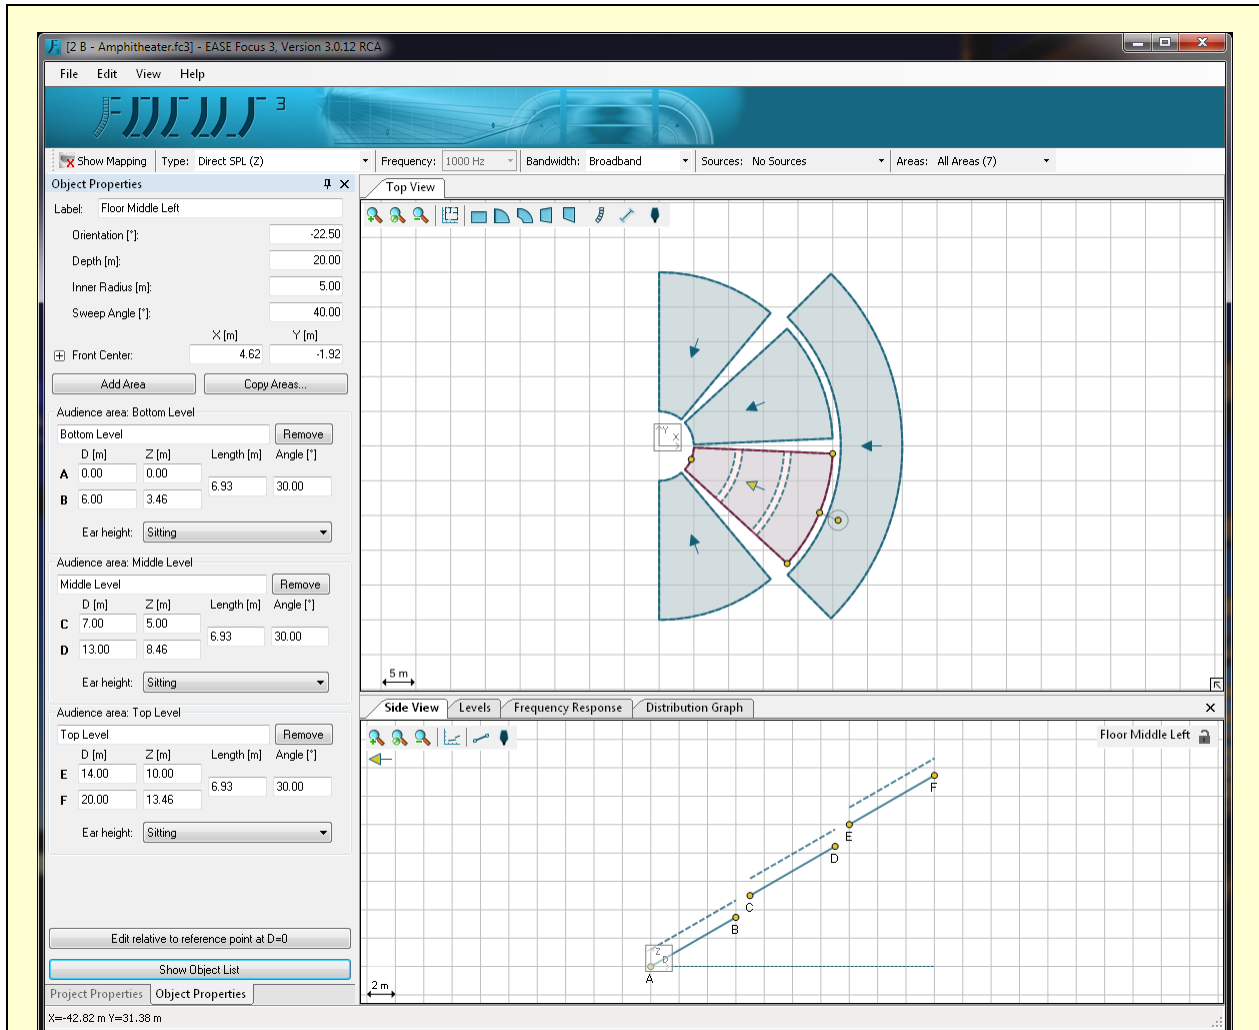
[2 B - Amphitheater.fc3] - EASE Focus 3, Version 3.0.12 RCA

File Edit View Help

Show Mapping Type: Direct SPL (Z) Frequency: 1000 Hz Bandwidth: Broadband Sources: No Sources Areas: All Areas (7)

Object Properties

Label: Floor Middle Left

Orientation [°]: -22.50
Depth [m]: 20.00
Inner Radius [m]: 5.00
Sweep Angle [°]: 40.00

X [m] Y [m]
Front Center: 4.62 -1.92

Add Area Copy Areas...

Audience area: Bottom Level
Bottom Level Remove

| | D [m] | Z [m] | Length [m] | Angle [°] |
|---|---|---|---|---|
| A | 0.00 | 0.00 | 6.93 | 30.00 |
| B | 6.00 | 3.46 | | |

Ear height: Sitting

Audience area: Middle Level
Middle Level Remove

| | D [m] | Z [m] | Length [m] | Angle [°] |
|---|---|---|---|---|
| C | 7.00 | 5.00 | 6.93 | 30.00 |
| D | 13.00 | 8.46 | | |

Ear height: Sitting

Audience area: Top Level
Top Level Remove

| | D [m] | Z [m] | Length [m] | Angle [°] |
|---|---|---|---|---|
| E | 14.00 | 10.00 | 6.93 | 30.00 |
| F | 20.00 | 13.46 | | |

Ear height: Sitting

Edit relative to reference point at D=0

Show Object List

Project Properties Object Properties

Top View

Y X

5 m

Side View Levels Frequency Response Distribution Graph

Floor Middle Left

Z D

A B C D E F

2 m

X=-42.82 m Y=31.38 m